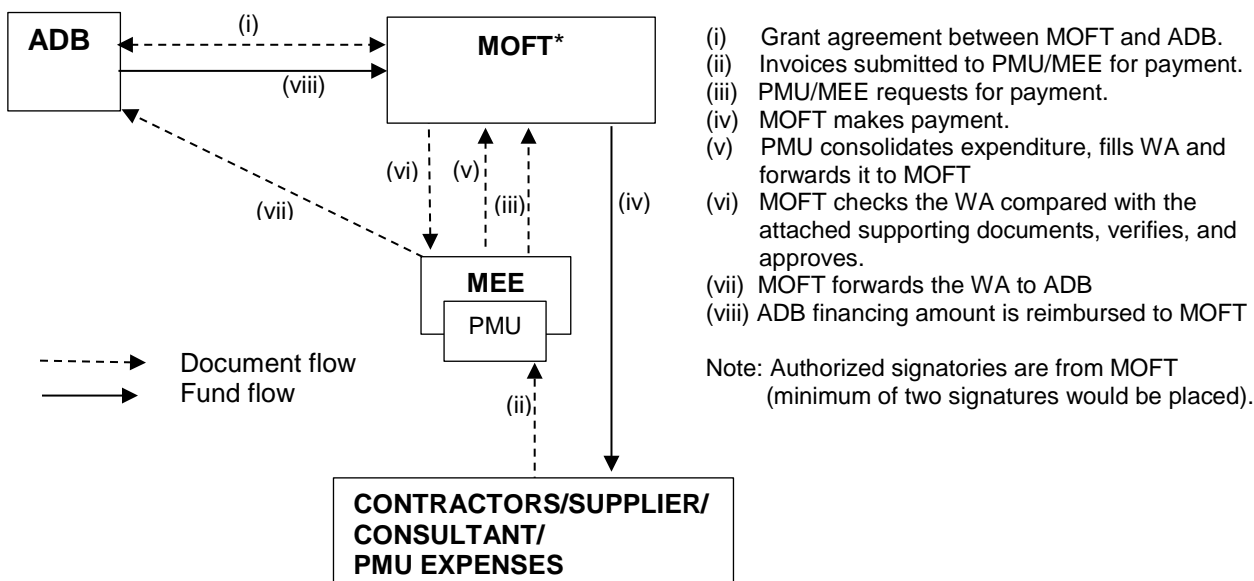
ADB

(i)

(viii)

MOFT*

(vii)

(vi)

(v)

(iii)

(iv)

MEE

PMU

(ii)

Document flow
Fund flow

CONTRACTORS/SUPPLIER/ CONSULTANT/ PMU EXPENSES

(i) Grant agreement between MOFT and ADB.
(ii) Invoices submitted to PMU/MEE for payment.
(iii) PMU/MEE requests for payment.
(iv) MOFT makes payment.
(v) PMU consolidates expenditure, fills WA and forwards it to MOFT
(vi) MOFT checks the WA compared with the attached supporting documents, verifies, and approves.
(vii) MOFT forwards the WA to ADB
(viii) ADB financing amount is reimbursed to MOFT

Note: Authorized signatories are from MOFT (minimum of two signatures would be placed).